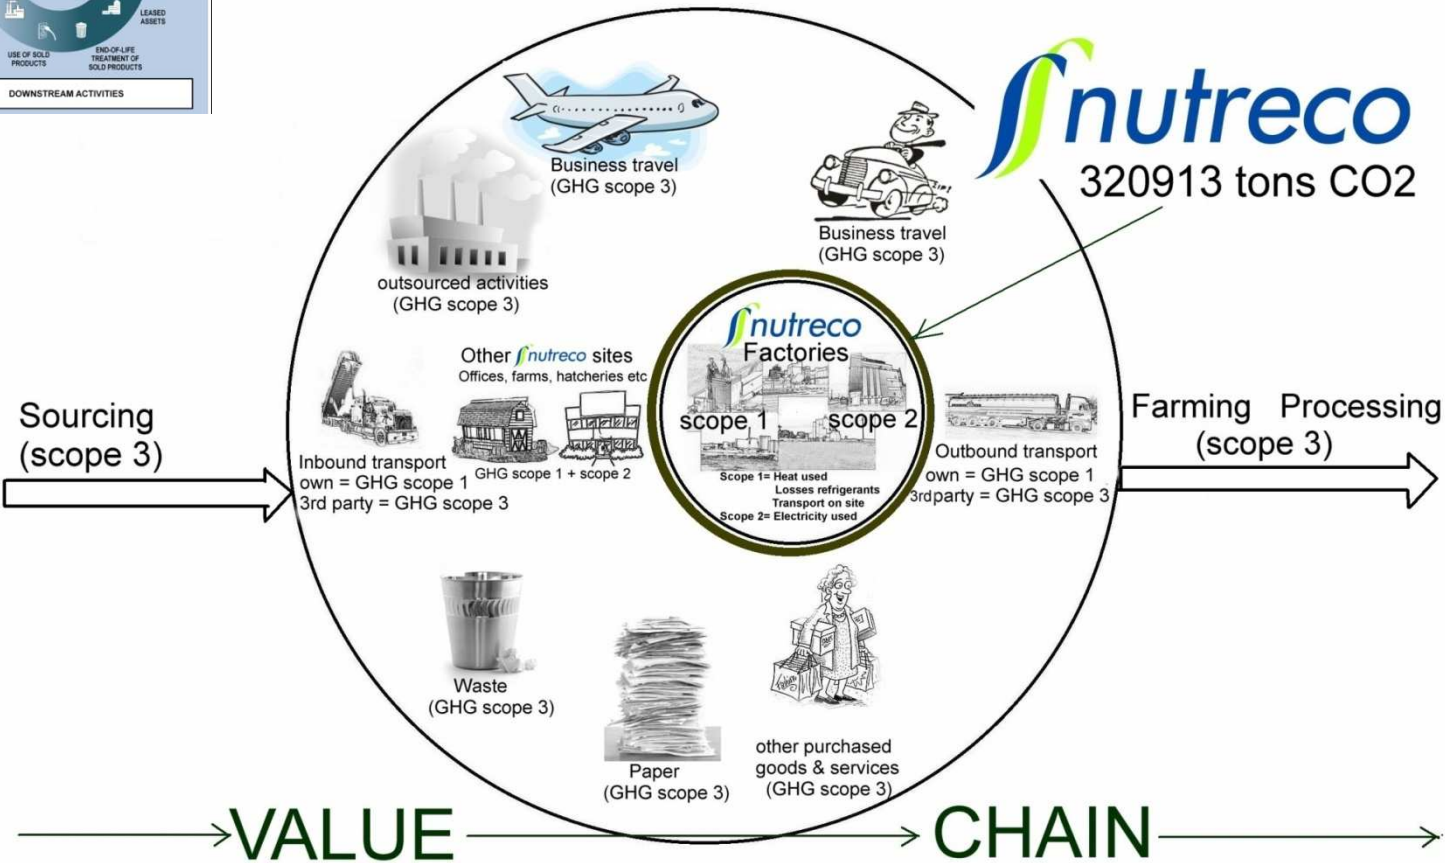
LEASED ASSETS
USE OF SOLD PRODUCTS
END-OF-LIFE TREATMENT OF SOLD PRODUCTS
DOWNSTREAM ACTIVITIES

nutreco
320913 tons CO2

Business travel
(GHG scope 3)

outsourced activities
(GHG scope 3)

Business travel
(GHG scope 3)

Other nutreco sites
Offices, farms, hatcheries etc

nutreco
Factories
scope 1
scope 2
Scope 1= Heat used
Losses refrigerants
Transport on site
Scope 2= Electricity used

Sourcing
(scope 3)

Inbound transport
own = GHG scope 1
3rd party = GHG scope 3

GHG scope 1 + scope 2

Outbound transport
own = GHG scope 1
3rdparty = GHG scope 3

Farming Processing
(scope 3)

Waste
(GHG scope 3)

Paper
(GHG scope 3)

other purchased
goods & services
(GHG scope 3)

VALUE CHAIN